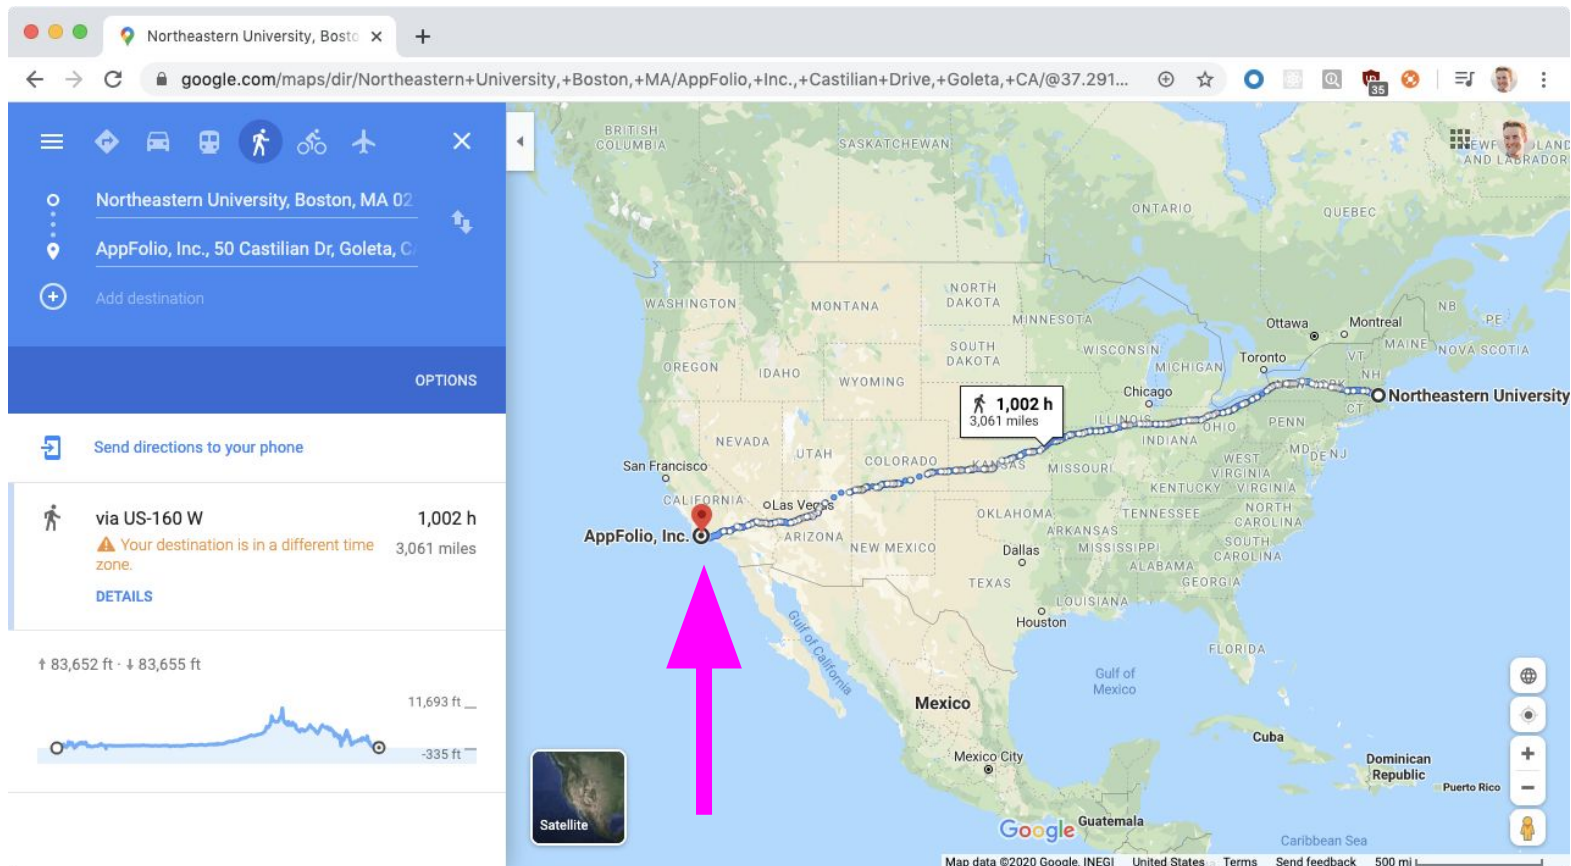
Northeastern University, Bosto ×

google.com/maps/dir/Northeastern+University,+Boston,+MA/AppFolio,+Inc.,+Castilian+Drive,+Goleta,+CA/@37.291...

35

Northeastern University, Boston, MA 02

AppFolio, Inc., 50 Castilian Dr, Goleta, C

Add destination

OPTIONS

Send directions to your phone

via US-160 W

1,002 h

3,061 miles

Your destination is in a different time zone.

DETAILS

↑ 83,652 ft · ↓ 83,655 ft

11,693 ft

-335 ft

BRITISH COLUMBIA

SASKATCHEWAN

NEWFOUNDLAND AND LABRADOR

ONTARIO

QUEBEC

WASHINGTON

MONTANA

NORTH DAKOTA

MINNESOTA

Ottawa

Montreal

NB

PE

MAINE

NOVA SCOTIA

VT

NH

Toronto

OREGON

IDAHO

WYOMING

SOUTH DAKOTA

WISCONSIN

MICHIGAN

Chicago

Northeastern University

1,002 h

3,061 miles

CT

NEVADA

UTAH

COLORADO

KANSAS

MISSOURI

ILLINOIS

INDIANA

OHIO

PENN

MD

DE

NJ

San Francisco

WEST VIRGINIA

VIRGINIA

KENTUCKY

CALIFORNIA

Las Vegas

OKLAHOMA

TENNESSEE

NORTH CAROLINA

AppFolio, Inc.

ARIZONA

NEW MEXICO

ARKANSAS

Dallas

MISSISSIPPI

SOUTH CAROLINA

ALABAMA

GEORGIA

TEXAS

LOUISIANA

Houston

Gulf of California

FLORIDA

Gulf of Mexico

Mexico

Cuba

Mexico City

Dominican Republic

Puerto Rico

Satellite

Google

Guatemala

Caribbean Sea

Map data ©2020 Google, INEGI

United States

Terms

Send feedback

500 mi